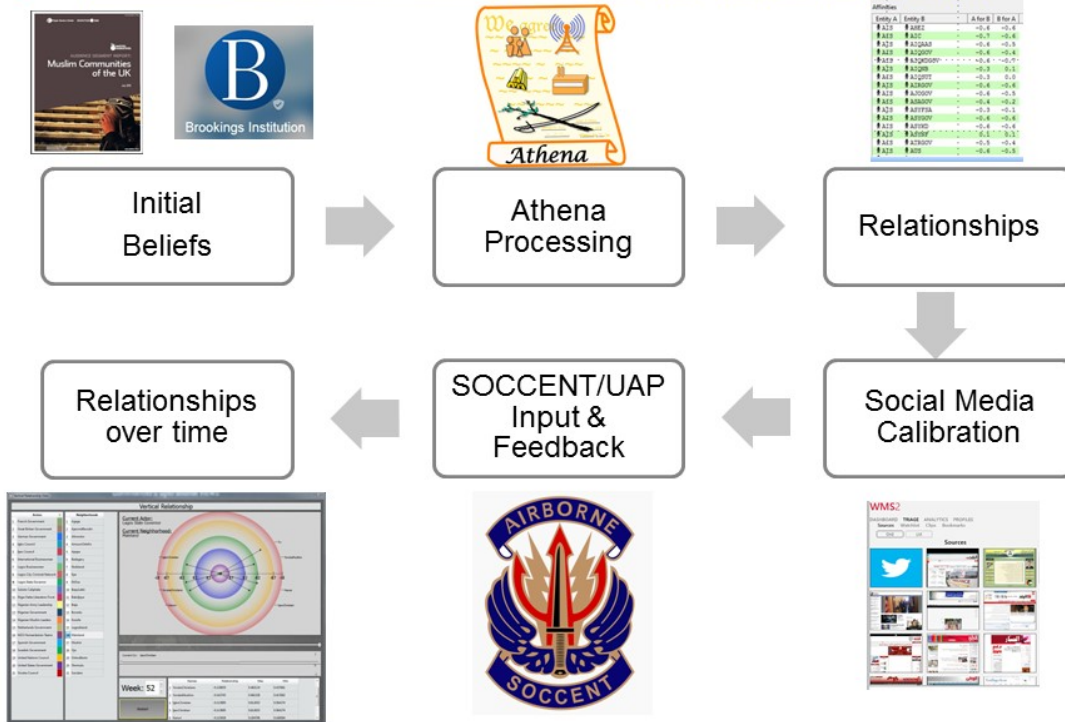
Muslim Communities of the UK

Brookings Institution

We agree

Athena

Affinities

| Entity A | Entity B | A for B | B for A |
|---|---|---|---|
| AIS | ASEZ | -0.6 | -0.6 |
| AIS | AZC | -0.7 | -0.6 |
| AIS | AIQAAS | -0.6 | -0.5 |
| AIS | AIQGOV | -0.4 | -0.4 |
| AIS | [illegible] | -0.4 | -0.7 |
| AIS | AIQMN | -0.3 | 0.1 |
| AIS | AIQSUT | -0.3 | 0.0 |
| AIS | AIRGOV | -0.4 | -0.4 |
| AIS | AJOGOV | -0.6 | -0.5 |
| AIS | ASAGOV | -0.4 | -0.2 |
| AIS | AFYPSA | -0.3 | -0.1 |
| AIS | AEYGOV | -0.6 | -0.4 |
| AIS | AFYND | -0.4 | -0.4 |
| AIS | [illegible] | 0.1 | 0.1 |
| AIS | ASYGOV | -0.5 | -0.4 |
| AIS | AUS | -0.6 | -0.5 |

Initial Beliefs

Athena Processing

Relationships

Social Media Calibration

SOCCENT/UAP Input & Feedback

Relationships over time

Vertical Relationship

Current Actor:

Current Neighborhood:

Week: 52

AIRBORNE

SOCCENT

WMS2

DASHBOARD TRIAGE ANALYTICS PROFILES

Sources